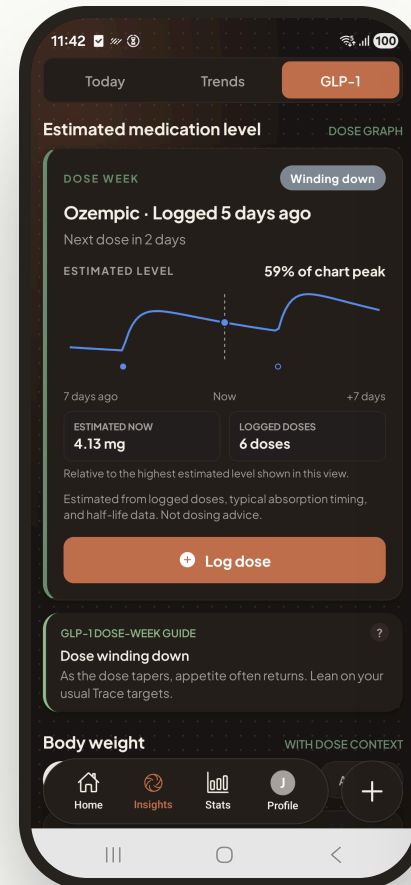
11:42

100

Today

Trends

GLP-1

Estimated medication level

DOSE GRAPH

DOSE WEEK

Winding down

Ozempic · Logged 5 days ago

Next dose in 2 days

ESTIMATED LEVEL

59% of chart peak

7 days ago

Now

+7 days

ESTIMATED NOW
4.13 mg

LOGGED DOSES
6 doses

Relative to the highest estimated level shown in this view.

Estimated from logged doses, typical absorption timing, and half-life data. Not dosing advice.

Log dose

GLP-1 DOSE-WEEK GUIDE

?

Dose winding down

As the dose tapers, appetite often returns. Lean on your usual Trace targets.

Body weight

WITH DOSE CONTEXT

Home

Insights

Stats

J

Profile

+